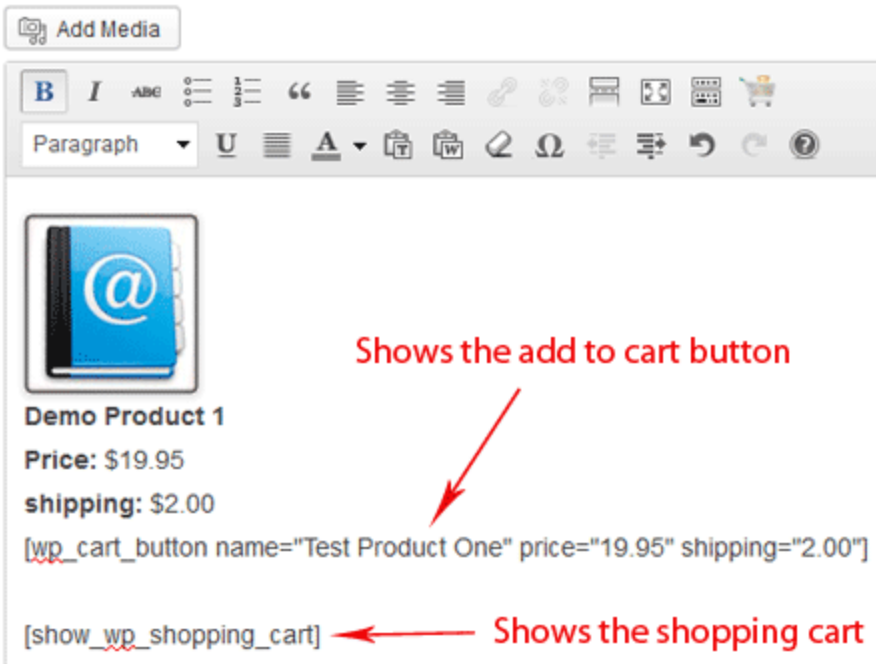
Add Media

B I ABC

Paragraph U A Ω

Shows the add to cart button

Demo Product 1

**Price:** $19.95

**shipping:** $2.00

[wp_cart_button name="Test Product One" price="19.95" shipping="2.00"]

[show_wp_shopping_cart] Shows the shopping cart